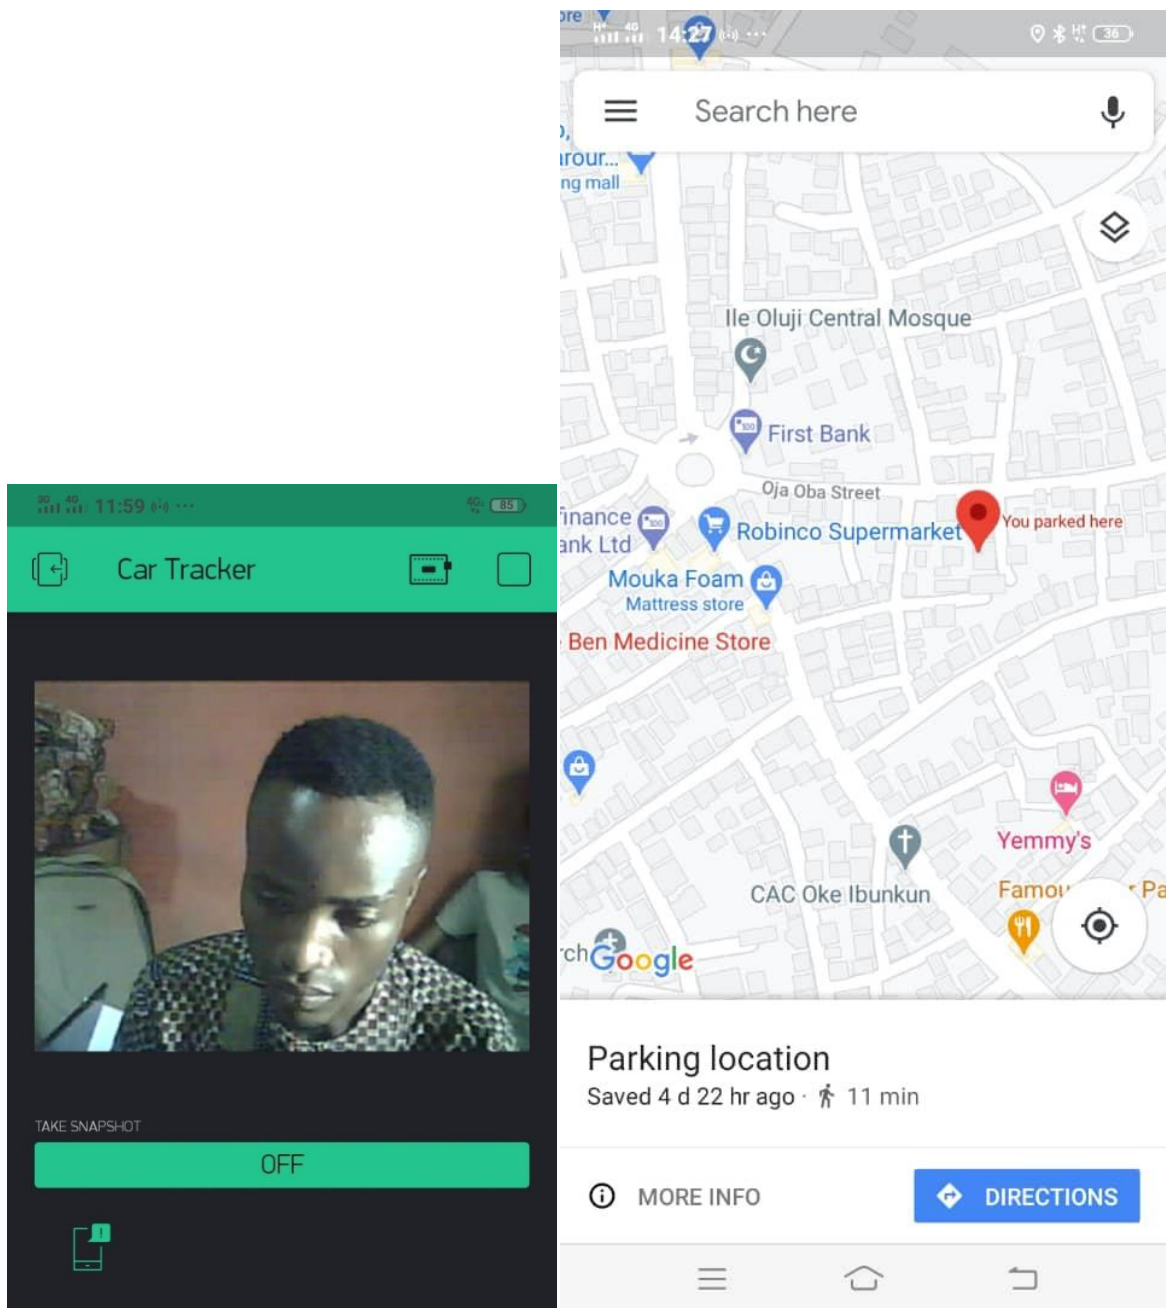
11:59

85

Car Tracker

TAKE SNAPSHOT

OFF

14:27

36

Search here

rour...
ng mall

Ile Oluji Central Mosque

First Bank

Oja Oba Street

inance
ank Ltd

Robinco Supermarket

You parked here

Mouka Foam
Mattress store

Ben Medicine Store

Yemmy's

CAC Oke Ibunkun

Famou

Pa

ch

Google

Parking location

Saved 4 d 22 hr ago · 11 min

MORE INFO

DIRECTIONS